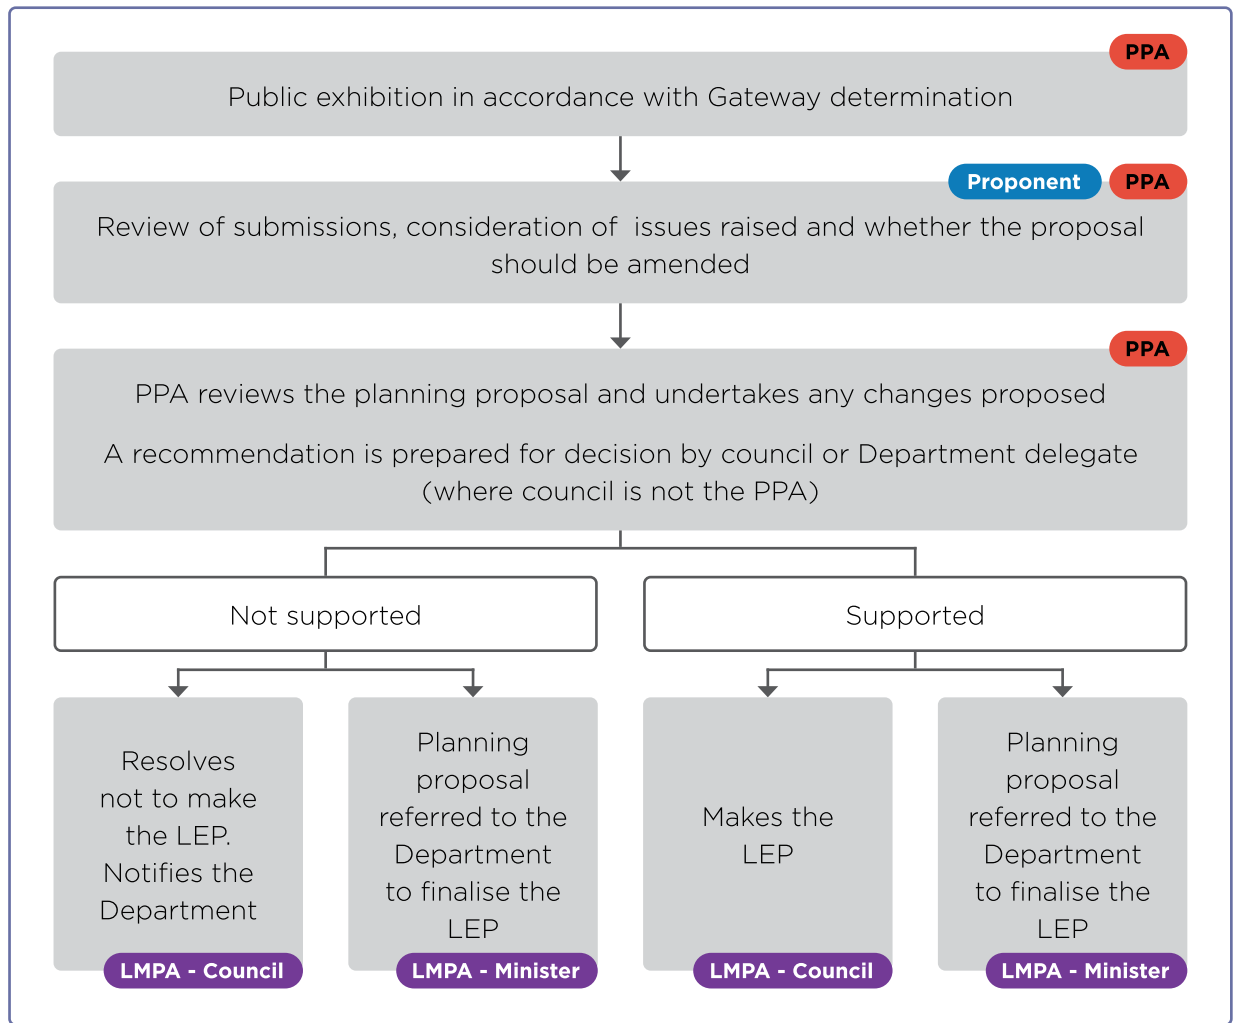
PPA

Public exhibition in accordance with Gateway determination

Proponent PPA

Review of submissions, consideration of issues raised and whether the proposal should be amended

PPA

PPA reviews the planning proposal and undertakes any changes proposed

A recommendation is prepared for decision by council or Department delegate (where council is not the PPA)

Not supported

Supported

Resolves not to make the LEP. Notifies the Department

LMPA - Council

Planning proposal referred to the Department to finalise the LEP

LMPA - Minister

Makes the LEP

LMPA - Council

Planning proposal referred to the Department to finalise the LEP

LMPA - Minister